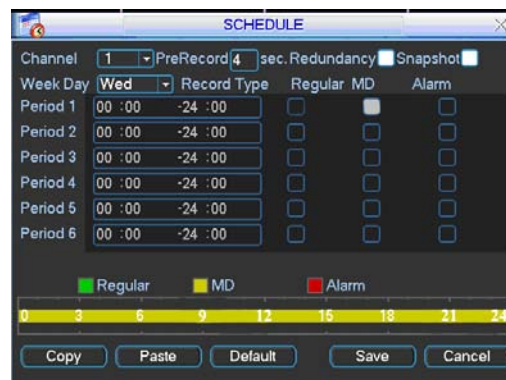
SCHEDULE

Channel 1 PreRecord 4 sec. Redundancy Snapshot

Week Day Wed Record Type Regular MD Alarm

Period 1 00 :00 -24 :00

Period 2 00 :00 -24 :00

Period 3 00 :00 -24 :00

Period 4 00 :00 -24 :00

Period 5 00 :00 -24 :00

Period 6 00 :00 -24 :00

Regular MD Alarm

0 3 6 9 12 15 18 21 24

Copy Paste Default Save Cancel